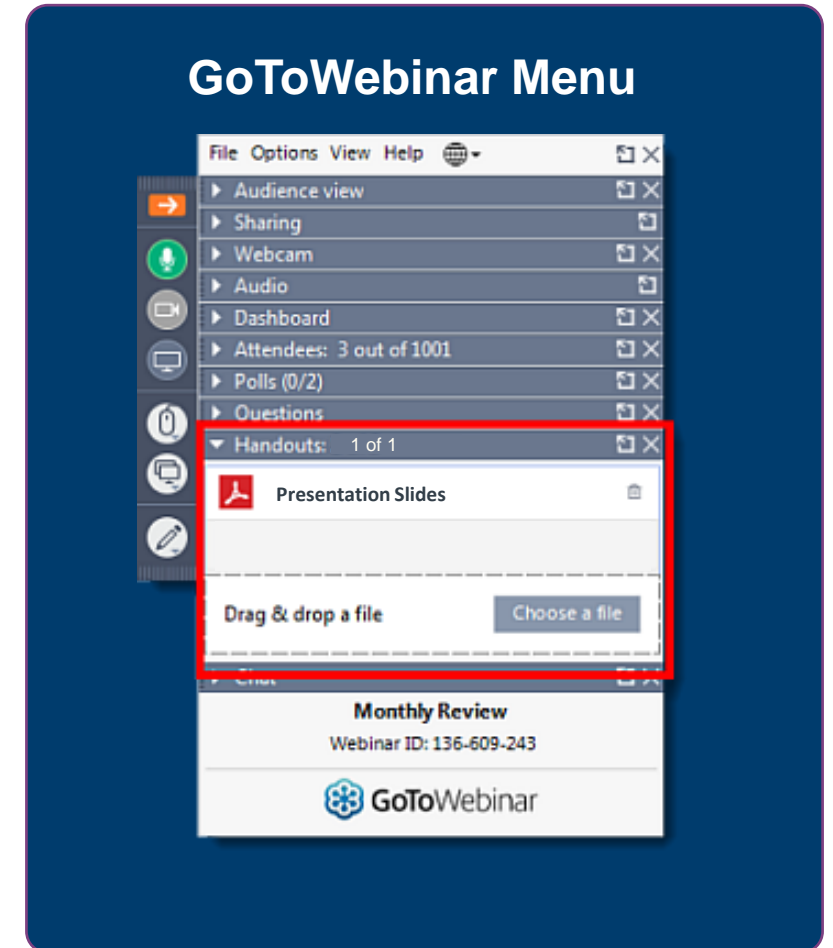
GoToWebinar Menu

File Options View Help

Audience view

Sharing

Webcam

Audio

Dashboard

Attendees: 3 out of 1001

Polls (0/2)

Questions

Handouts: 1 of 1

Presentation Slides

Drag & drop a file

Choose a file

Chat

Monthly Review

Webinar ID: 136-609-243

GoToWebinar